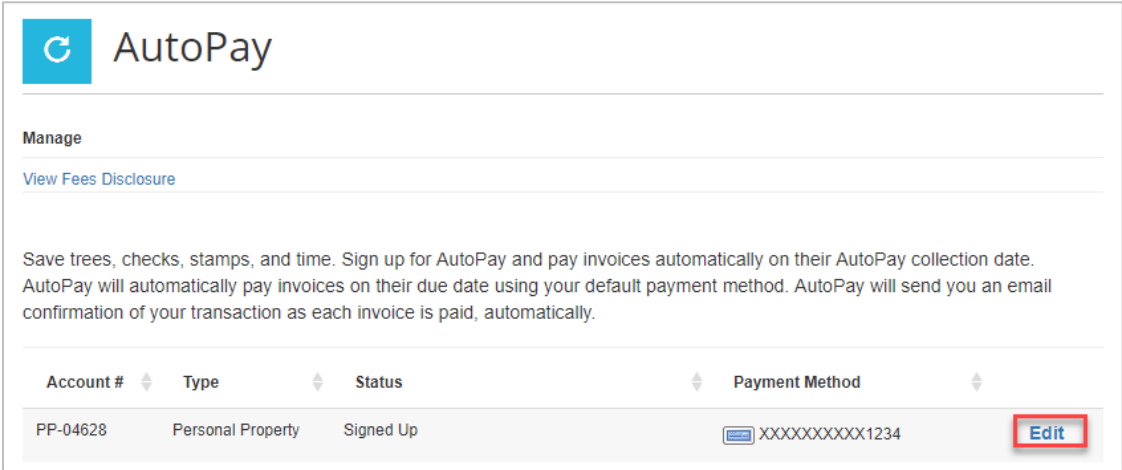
AutoPay

Manage

View Fees Disclosure

Save trees, checks, stamps, and time. Sign up for AutoPay and pay invoices automatically on their AutoPay collection date. AutoPay will automatically pay invoices on their due date using your default payment method. AutoPay will send you an email confirmation of your transaction as each invoice is paid, automatically.

| Account # | Type | Status | Payment Method | |
|---|---|---|---|---|
| PP-04628 | Personal Property | Signed Up | XXXXXXXXXX1234 | Edit |